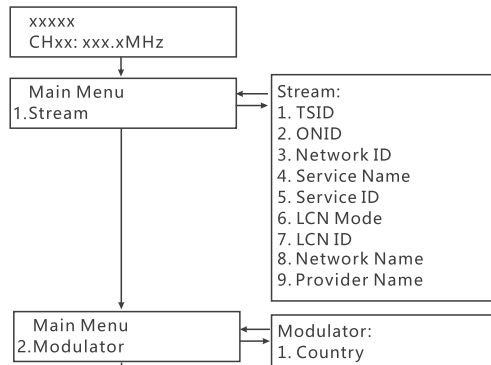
xxxxx
CHxx: xxx.xMHz

Main Menu
1.Stream

Stream:
1. TSID
2. ONID
3. Network ID
4. Service Name
5. Service ID
6. LCN Mode
7. LCN ID
8. Network Name
9. Provider Name

Main Menu
2.Modulator

Modulator:
1. Country